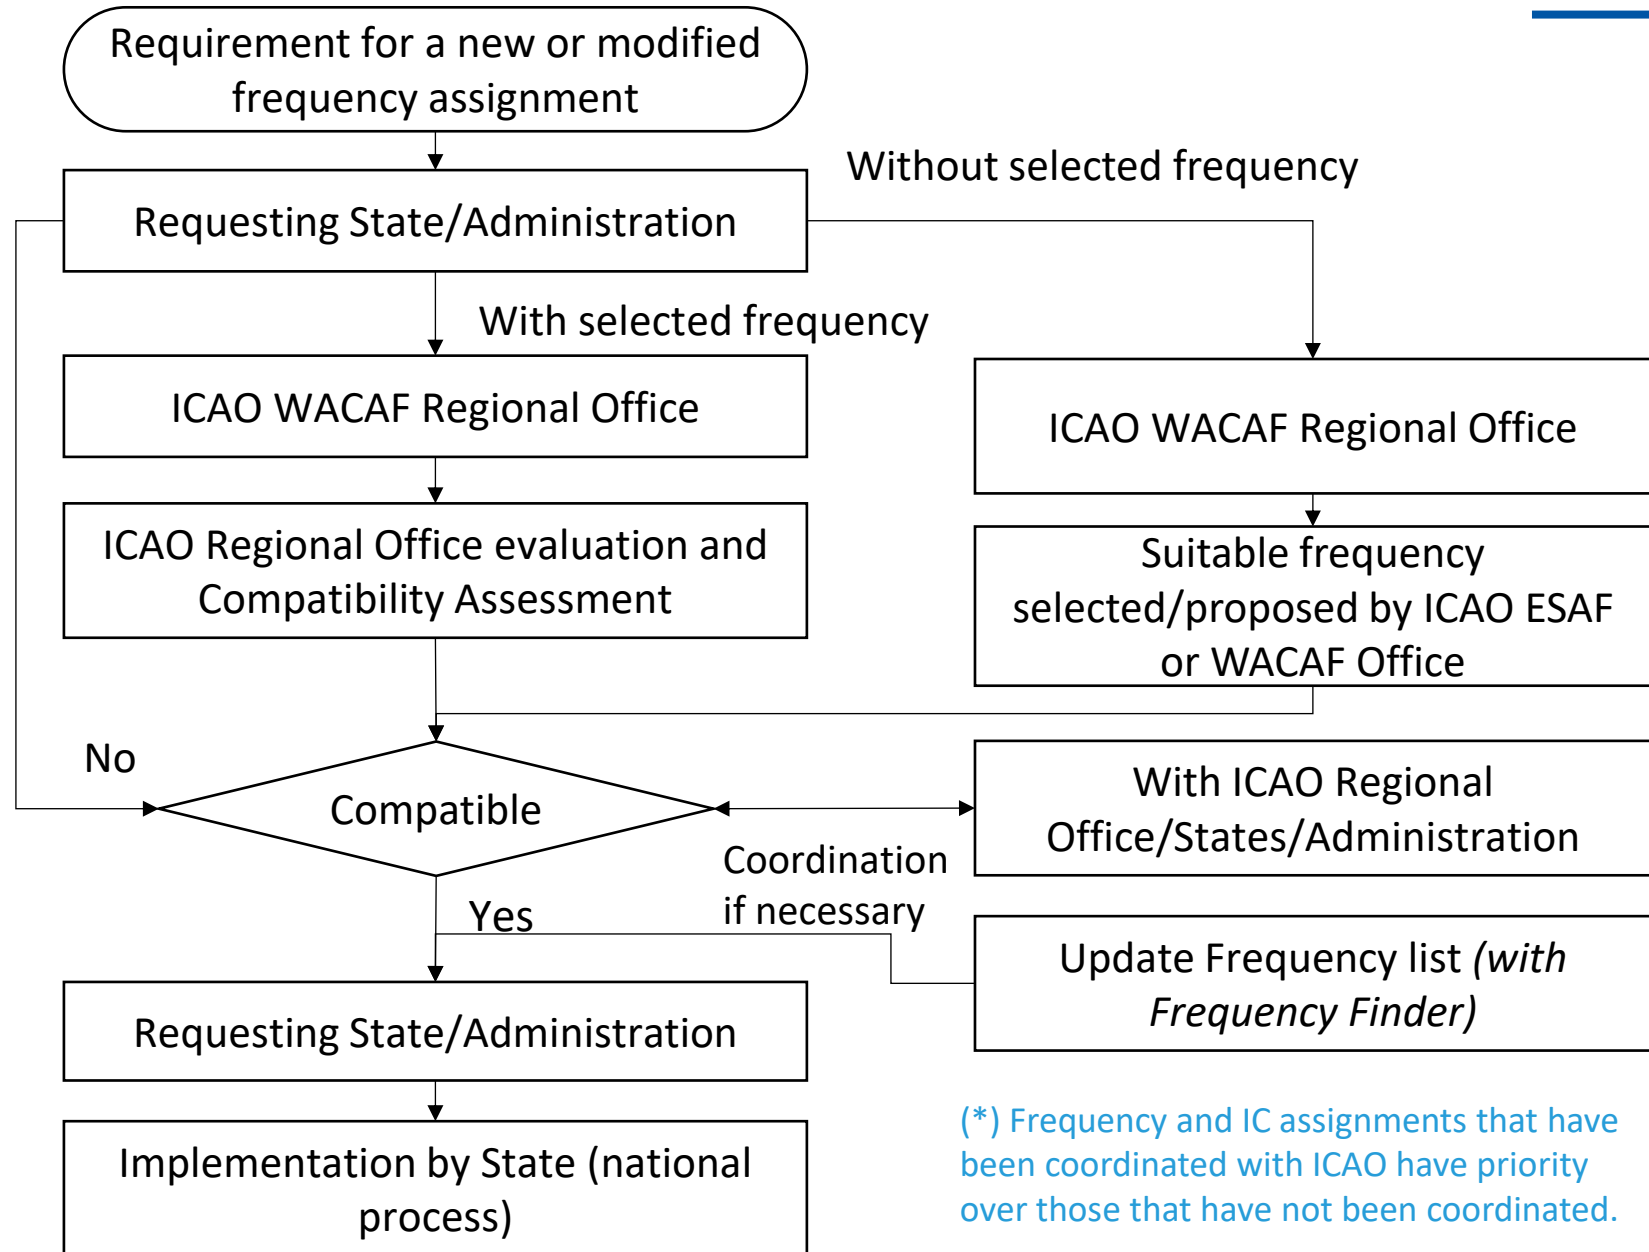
Requirement for a new or modified frequency assignment

Requesting State/Administration

Without selected frequency

With selected frequency

ICAO WACAF Regional Office

ICAO WACAF Regional Office

ICAO Regional Office evaluation and Compatibility Assessment

Suitable frequency selected/proposed by ICAO ESAF or WACAF Office

No

Compatible

With ICAO Regional Office/States/Administration

Coordination if necessary

Yes

Update Frequency list *(with Frequency Finder)*

Requesting State/Administration

Implementation by State (national process)

(*) Frequency and IC assignments that have been coordinated with ICAO have priority over those that have not been coordinated.